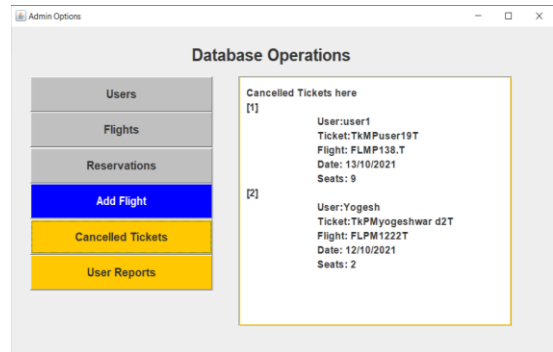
Admin Options

Database Operations

Users

Flights

Reservations

Add Flight

Cancelled Tickets

User Reports

Cancelled Tickets here
[1]
User:user1
Ticket:TkMPuser19T
Flight: FLMP138.T
Date: 13/10/2021
Seats: 9
[2]
User:Yogesh
Ticket:TkPMyogeshwar d2T
Flight: FLPM1222T
Date: 12/10/2021
Seats: 2